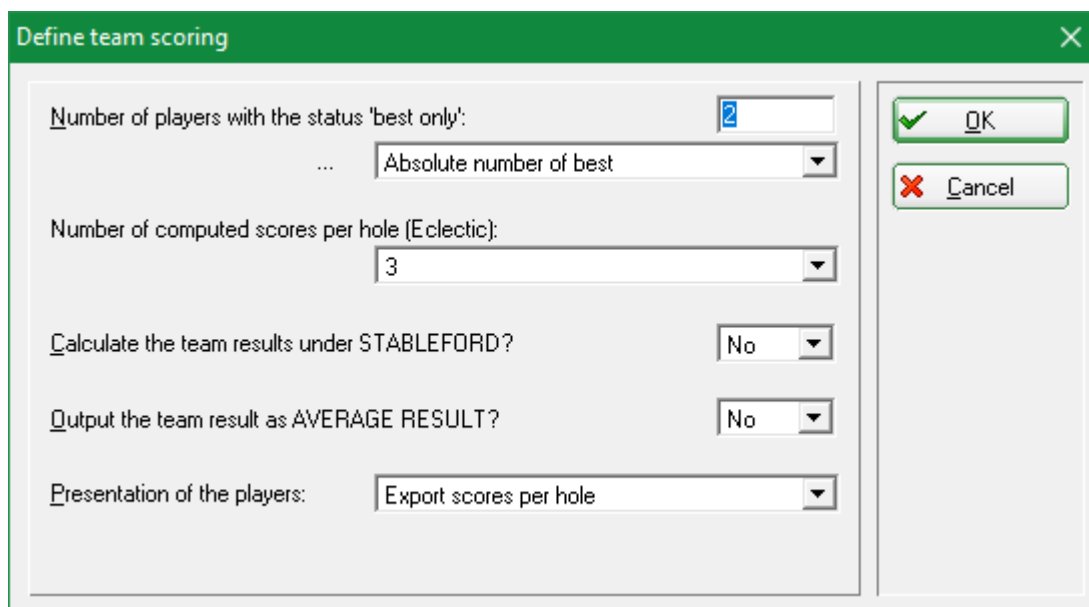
Define team scoring

Number of players with the status 'best only': 2

... Absolute number of best

Number of computed scores per hole (Eclectic):

3

Calculate the team results under STABLEFORD? No

Output the team result as AVERAGE RESULT? No

Presentation of the players: Export scores per hole

OK

Cancel